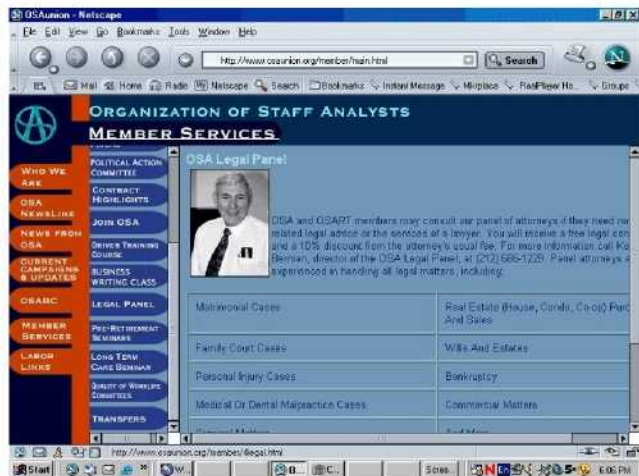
OSAunion - Netscape

File Edit View Go Bookmarks Tools Window Help

http://www.osaunion.org/member/main.html

Search

Mail Home Radio Netscape Search Bookmarks Instant Message Mirplace RealPlayer Ho... Groups

ORGANIZATION OF STAFF ANALYSTS

MEMBER SERVICES

WHO WE ARE

OSA NEWSLINE

NEWS FROM OSA

CURRENT CAMPAIGNS & UPDATES

OSARC

MEMBER SERVICES

LABOR LINKS

POLITICAL ACTION COMMITTEE

CONTRACT HIGHLIGHTS

JOIN OSA

DRIVER TRAINING COURSE

BUSINESS WRITING CLASS

LEGAL PANEL

PRE-RETIREMENT SEMINARS

LONG TERM CARE SEMINAR

QUALITY OF WORKLIFE COMMITTEES

TRANSFERS

OSA Legal Panel

OSA and OSART members may consult our panel of attorneys if they need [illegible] related legal advice or the services of a lawyer. You will receive a free legal con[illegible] and a 10% discount from the attorney's usual fee. For more information call Ko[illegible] Berman, director of the OSA Legal Panel, at (212) 686-1229. Panel attorneys a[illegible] experienced in handling all legal matters, including:

| | |
|---|---|
| Matrimonial Cases | Real Estate (House, Condo, Co-op) Purc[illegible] And Sales |
| Family Court Cases | Wills And Estates |
| Personal Injury Cases | Bankruptcy |
| Medical Or Dental Malpractice Cases | Commercial Matters |
| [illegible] | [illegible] |

http://www.osaunion.org/member/llegal.html

Start

6:05 PM